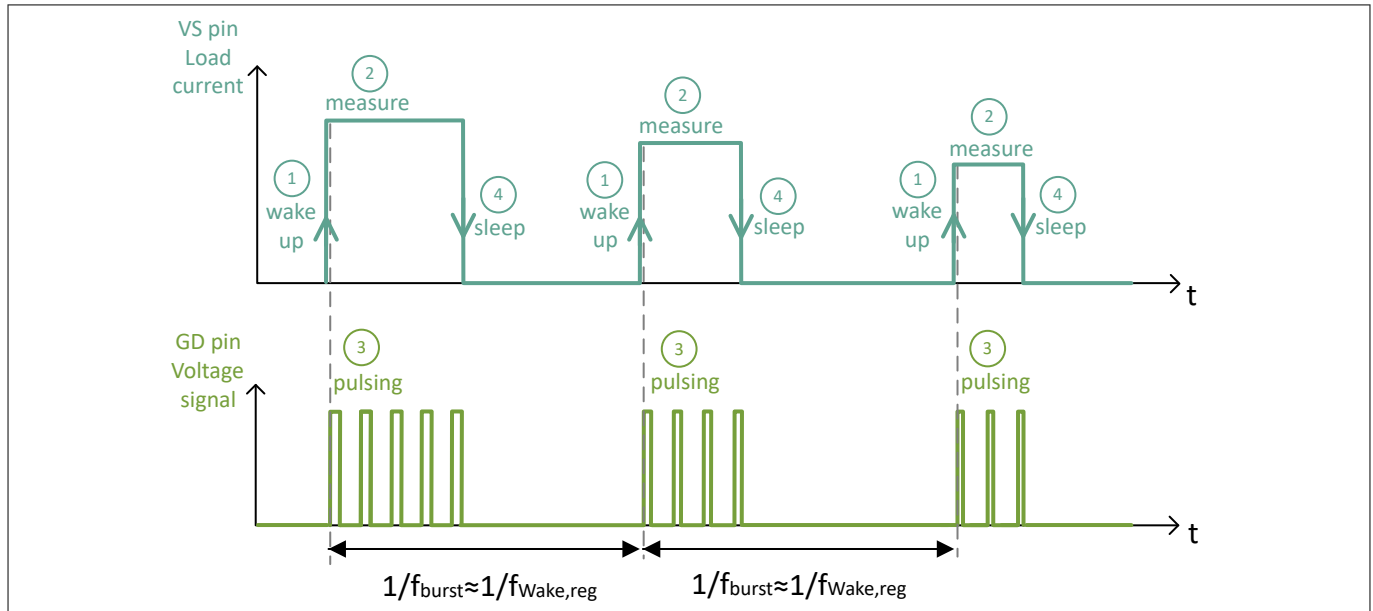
VS pin Load current

2 measure

1 wake up

4 sleep

2 measure

1 wake up

4 sleep

2 measure

1 wake up

4 sleep

t

GD pin Voltage signal

3 pulsing

3 pulsing

3 pulsing

t

$1/f_{burst} \approx 1/f_{Wake,reg}$

$1/f_{burst} \approx 1/f_{Wake,reg}$